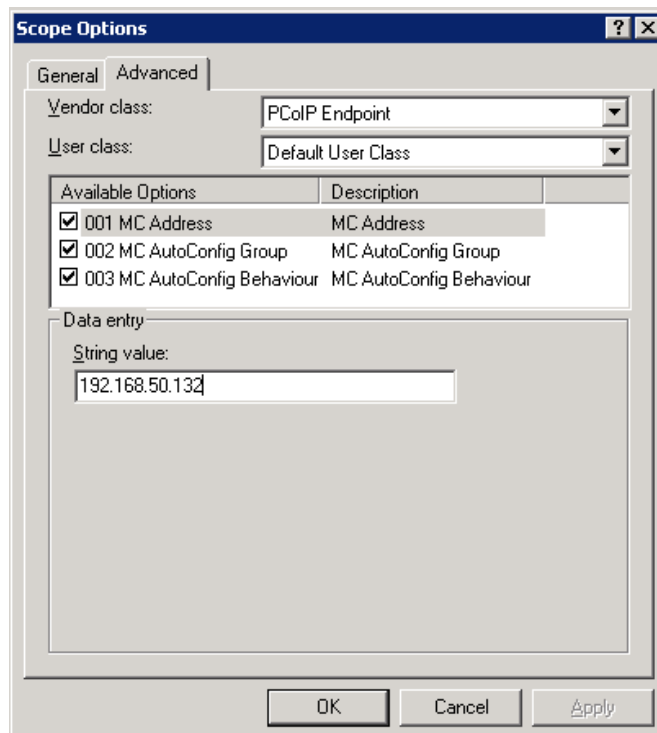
Scope Options

General Advanced

Vendor class: PCoIP Endpoint

User class: Default User Class

| Available Options | Description |
|---|---|
| ☑ 001 MC Address | MC Address |
| ☑ 002 MC AutoConfig Group | MC AutoConfig Group |
| ☑ 003 MC AutoConfig Behaviour | MC AutoConfig Behaviour |

Data entry

String value:

192.168.50.132

OK Cancel Apply